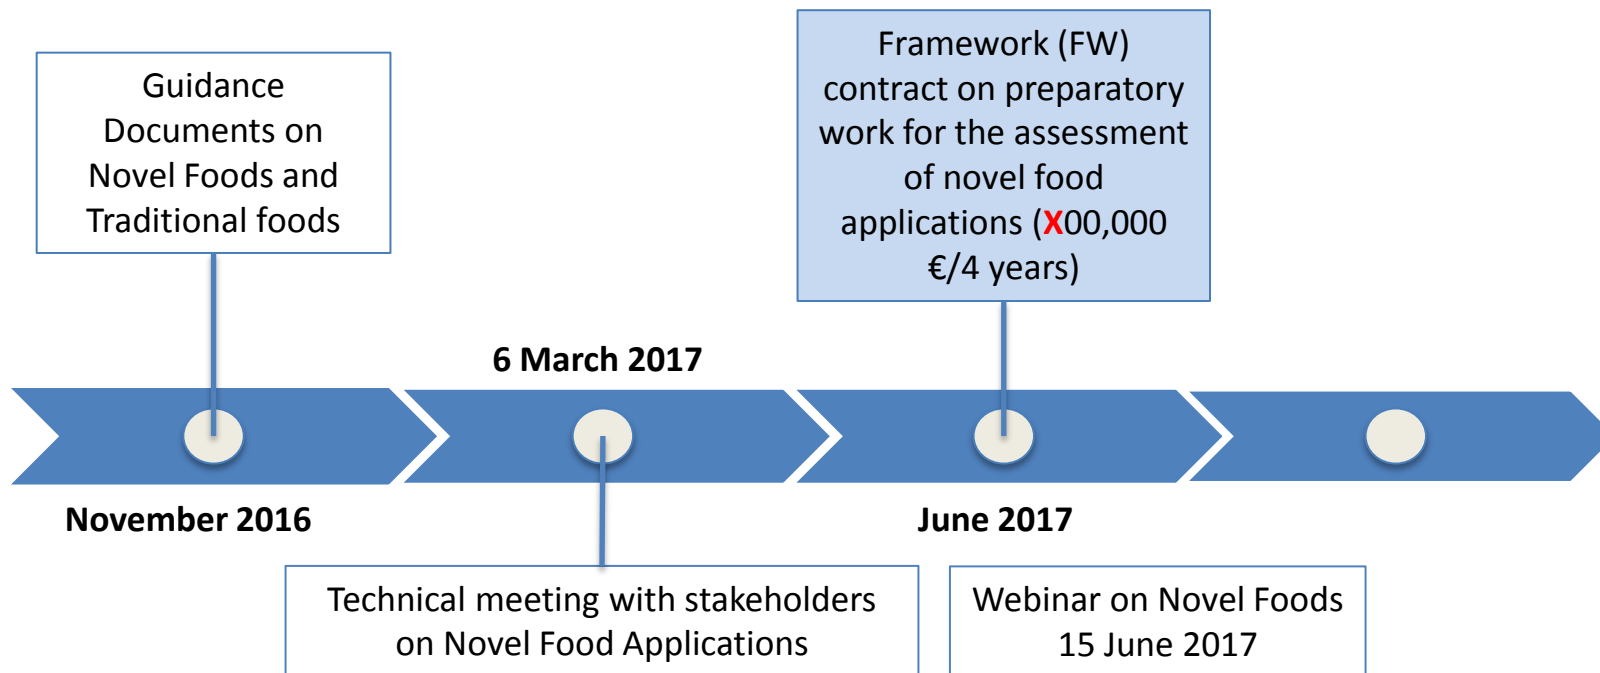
Guidance Documents on Novel Foods and Traditional foods

Framework (FW) contract on preparatory work for the assessment of novel food applications (X00,000 €/4 years)

6 March 2017

November 2016

June 2017

Technical meeting with stakeholders on Novel Food Applications

Webinar on Novel Foods 15 June 2017